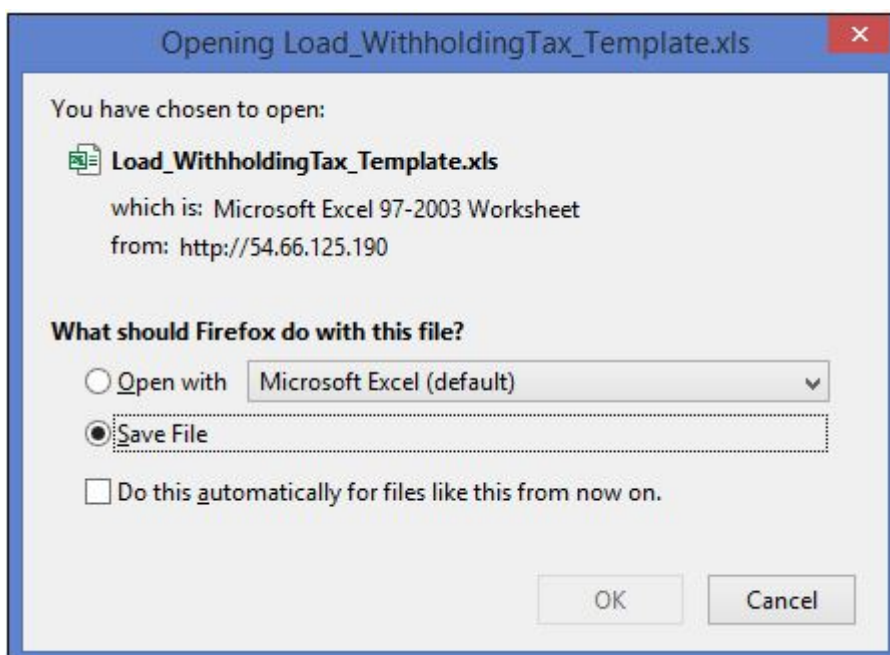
Opening Load_WithholdingTax_Template.xls

You have chosen to open:

Load_WithholdingTax_Template.xls

which is: Microsoft Excel 97-2003 Worksheet

from: http://54.66.125.190

What should Firefox do with this file?

Open with Microsoft Excel (default)

Save File

Do this automatically for files like this from now on.

OK Cancel